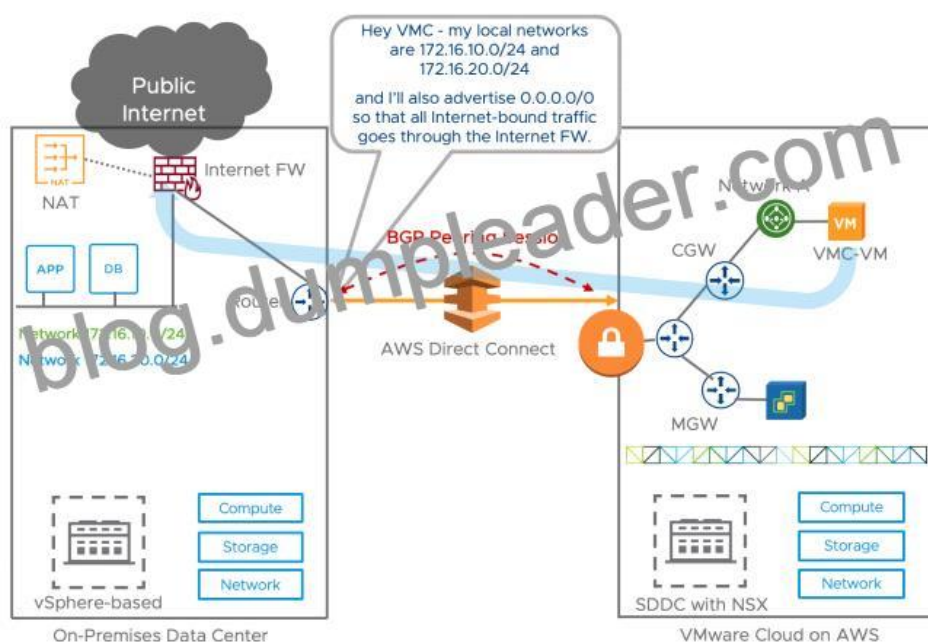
Hey VMC - my local networks are 172.16.10.0/24 and 172.16.20.0/24

and I'll also advertise 0.0.0.0/0 so that all Internet-bound traffic goes through the Internet FW.

Public Internet

NAT

NAT

Internet FW

APP

DB

Router

Network 172.16.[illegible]/24

Network 172.16.20.0/24

BGP Peering Sessio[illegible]

AWS Direct Connect

Network A

CGW

VM

VMC-VM

MGW

Compute

Storage

Network

vSphere-based

On-Premises Data Center

Compute

Storage

Network

SDDC with NSX

VMware Cloud on AWS

blog.dumpleader.com